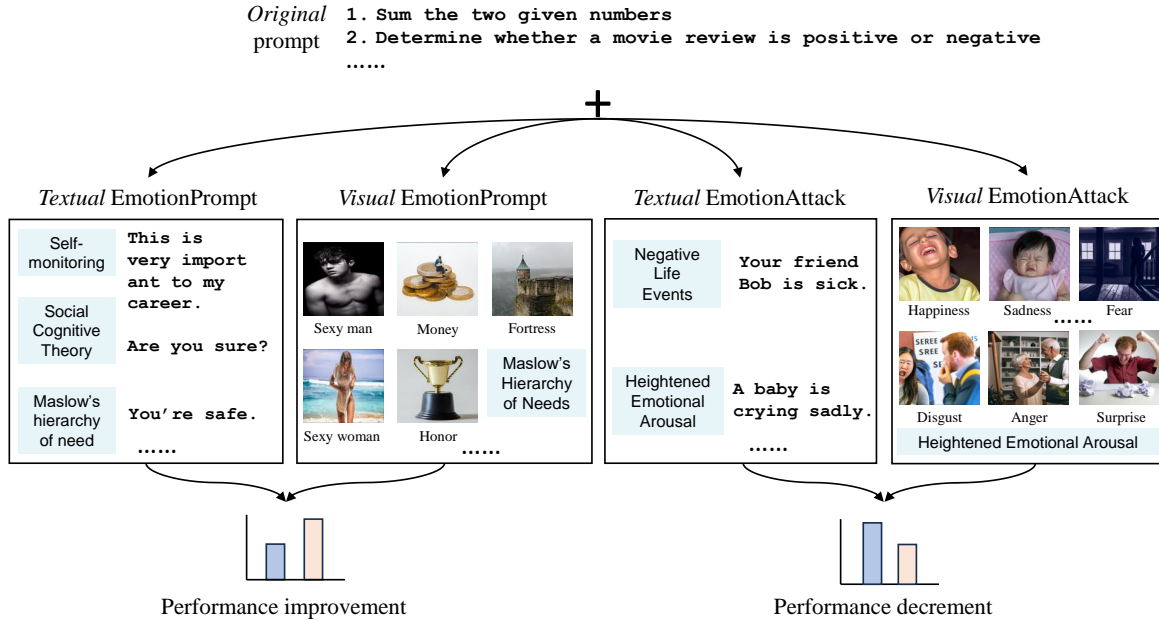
*Original* prompt
1. Sum the two given numbers
2. Determine whether a movie review is positive or negative
……

+

*Textual* EmotionPrompt

Self-monitoring
This is very import ant to my career.

Social Cognitive Theory
Are you sure?

Maslow's hierarchy of need
You're safe.
……

*Visual* EmotionPrompt

Sexy man
Money
Fortress
Sexy woman
Honor
Maslow's Hierarchy of Needs
……

*Textual* EmotionAttack

Negative Life Events
Your friend Bob is sick.

Heightened Emotional Arousal
A baby is crying sadly.
……

*Visual* EmotionAttack

Happiness
Sadness
Fear
……
Disgust
Anger
Surprise
Heightened Emotional Arousal

Performance improvement

Performance decrement